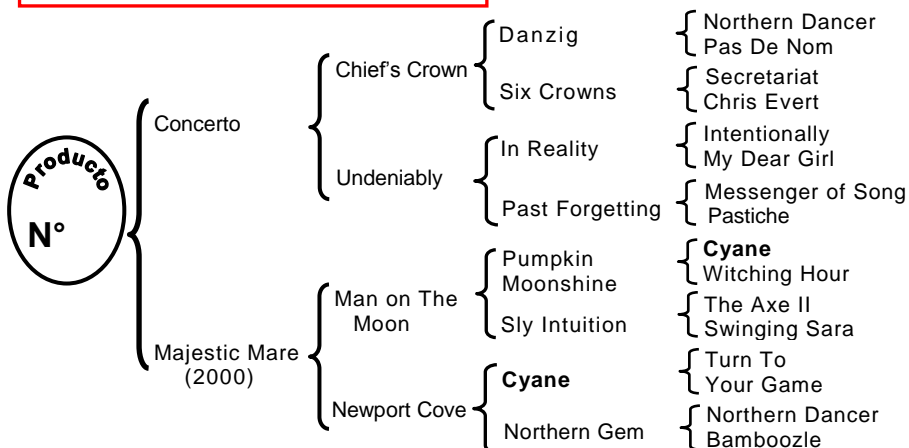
Producto

N°

Concerto

Chief's Crown

Danzig

Northern Dancer
Pas De Nom

Six Crowns

Secretariat
Chris Evert

Undeniably

In Reality

Intentionally
My Dear Girl

Past Forgetting

Messenger of Song
Pastiche

Majestic Mare (2000)

Man on The Moon

Pumpkin Moonshine

**Cyane**
Witching Hour

Sly Intuition

The Axe II
Swinging Sara

Newport Cove

**Cyane**

Turn To
Your Game

Northern Gem

Northern Dancer
Bamboozle